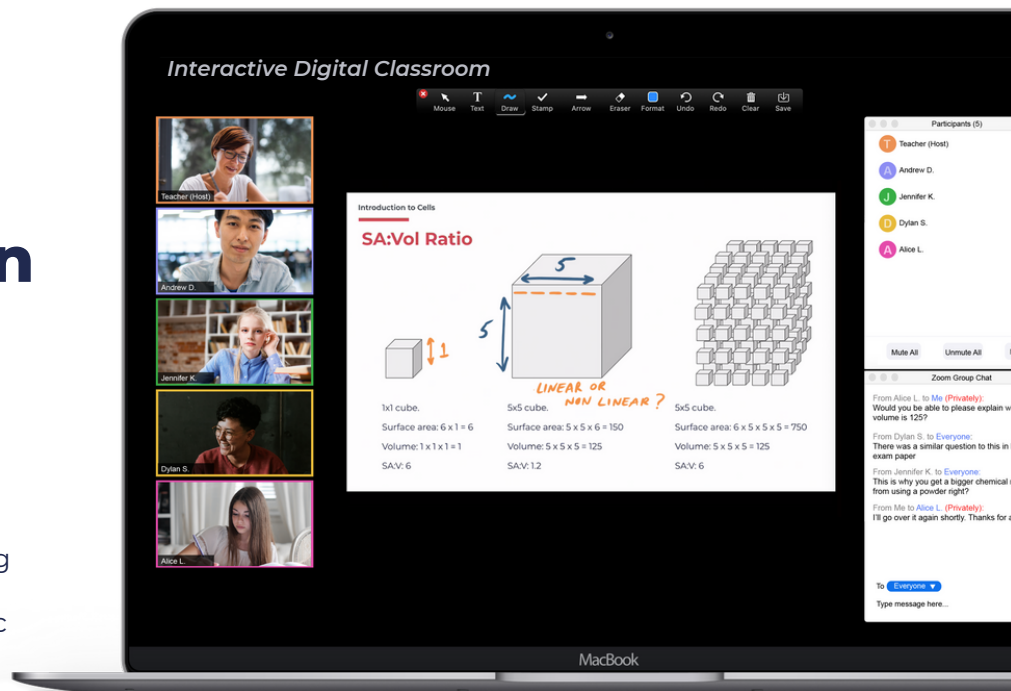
n

g

c

Interactive Digital Classroom

Mouse Text Draw Stamp Arrow Eraser Format Undo Redo Clear Save

Teacher (Host)

Andrew D.

Jennifer K.

Dylan S.

Alice L.

Introduction to Cells

SA:Vol Ratio

1

5

5

LINEAR OR NON LINEAR ?

1x1 cube.
Surface area: 6 x 1 = 6
Volume: 1 x 1 x 1 = 1
SA:V: 6

5x5 cube.
Surface area: 5 x 5 x 6 = 150
Volume: 5 x 5 x 5 = 125
SA:V: 1.2

5x5 cube.
Surface area: 6 x 5 x 5 x 5 = 750
Volume: 5 x 5 x 5 = 125
SA:V: 6

Participants (5)

Teacher (Host)
Andrew D.
Jennifer K.
Dylan S.
Alice L.

Mute All Unmute All

Zoom Group Chat

From Alice L. to Me (Privately):
Would you be able to please explain w volume is 125?

From Dylan S. to Everyone:
There was a similar question to this in exam paper

From Jennifer K. to Everyone:
This is why you get a bigger chemical from using a powder right?

From Me to Alice L. (Privately):
I'll go over it again shortly. Thanks for a

To Everyone

Type message here...

MacBook